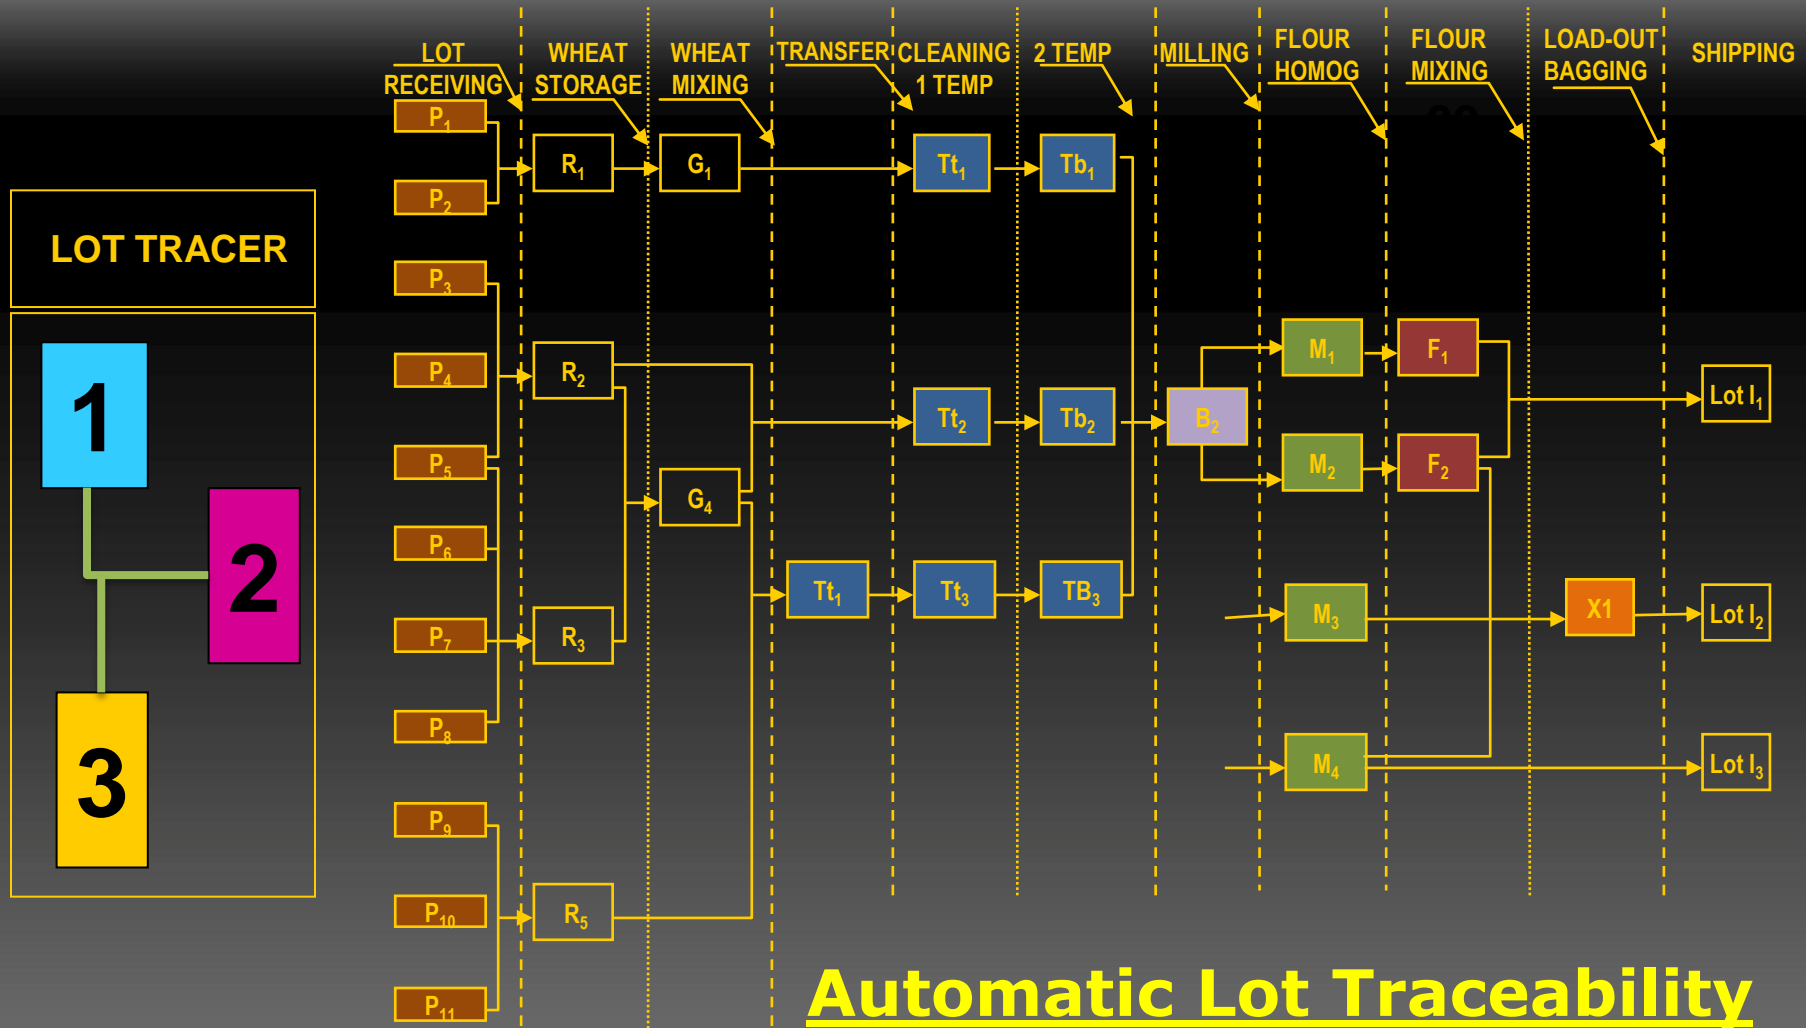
LOT TRACER

1

2

3

LOT RECEIVING

WHEAT STORAGE

WHEAT MIXING

TRANSFER

CLEANING 1 TEMP

2 TEMP

MILLING

FLOUR HOMOG

FLOUR MIXING

LOAD-OUT BAGGING

SHIPPING

$P_1$ $P_2$ $P_3$ $P_4$ $P_5$ $P_6$ $P_7$ $P_8$ $P_9$ $P_{10}$ $P_{11}$

$R_1$ $R_2$ $R_3$ $R_5$

$G_1$ $G_4$

$Tt_1$

$Tt_1$ $Tt_2$ $Tt_3$

$Tb_1$ $Tb_2$ $TB_3$

$B_2$

$M_1$ $M_2$ $M_3$ $M_4$

$F_1$ $F_2$

X1

Lot $l_1$

Lot $l_2$

Lot $l_3$

Automatic Lot Traceability